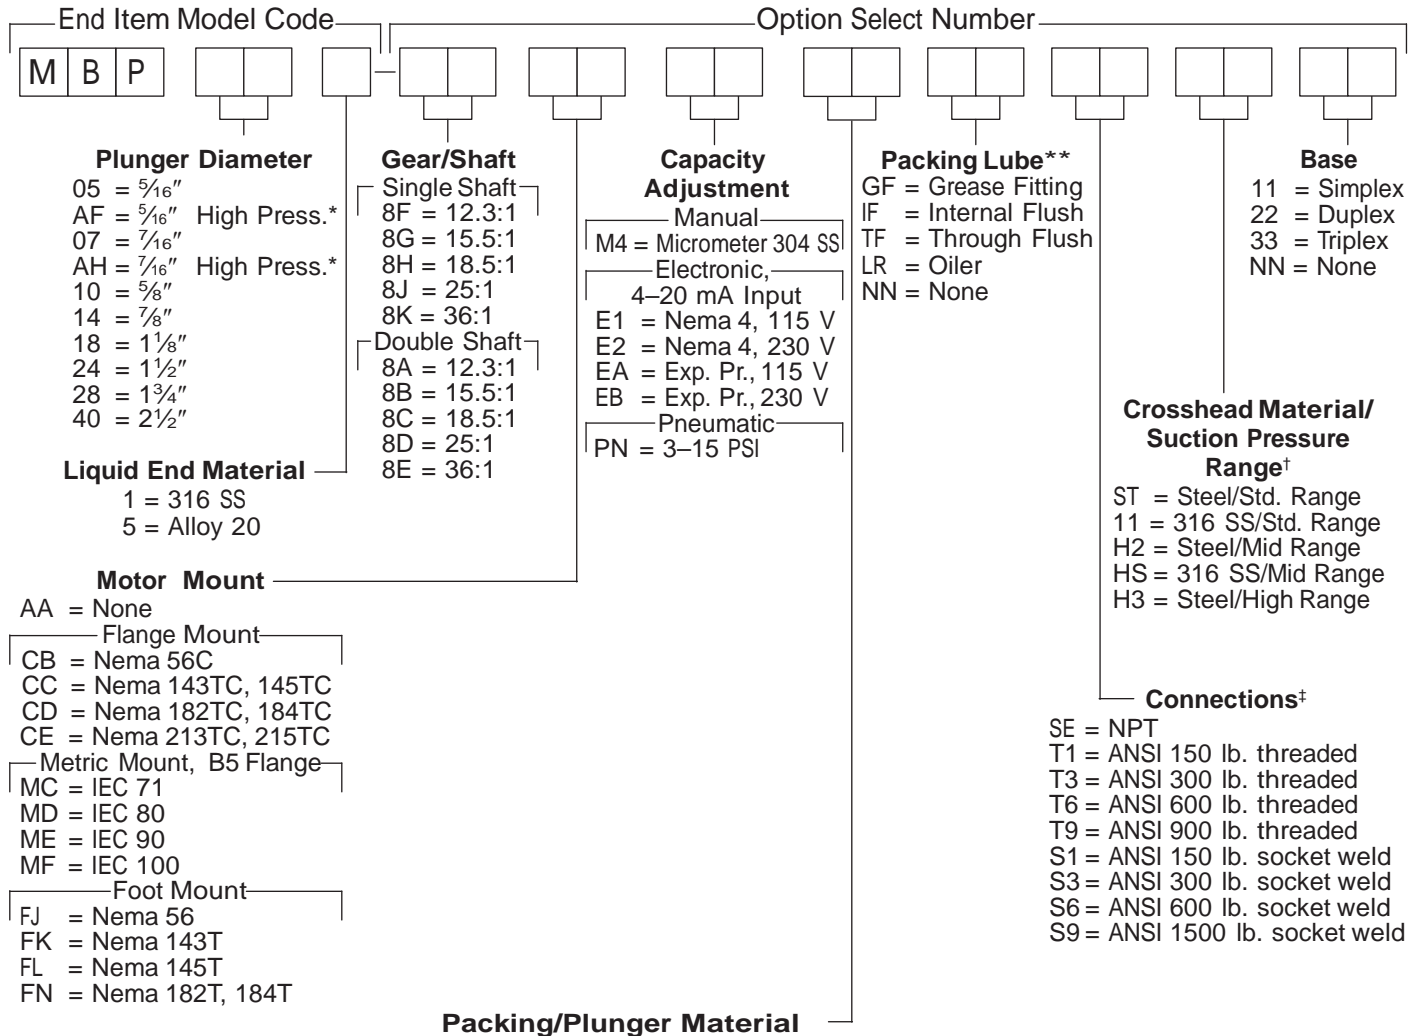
End Item Model Code

Option Select Number

M B P

Plunger Diameter
05 = $\frac{5}{16}$″
AF = $\frac{5}{16}$″ High Press.*
07 = $\frac{7}{16}$″
AH = $\frac{7}{16}$″ High Press.*
10 = $\frac{5}{8}$″
14 = $\frac{7}{8}$″
18 = $1\frac{1}{8}$″
24 = $1\frac{1}{2}$″
28 = $1\frac{3}{4}$″
40 = $2\frac{1}{2}$″

Liquid End Material
1 = 316 SS
5 = Alloy 20

Gear/Shaft
Single Shaft
8F = 12.3:1
8G = 15.5:1
8H = 18.5:1
8J = 25:1
8K = 36:1
Double Shaft
8A = 12.3:1
8B = 15.5:1
8C = 18.5:1
8D = 25:1
8E = 36:1

Capacity Adjustment
Manual
M4 = Micrometer 304 SS
Electronic,
4–20 mA Input
E1 = Nema 4, 115 V
E2 = Nema 4, 230 V
EA = Exp. Pr., 115 V
EB = Exp. Pr., 230 V
Pneumatic
PN = 3–15 PSI

Packing Lube**
GF = Grease Fitting
IF = Internal Flush
TF = Through Flush
LR = Oiler
NN = None

Base
11 = Simplex
22 = Duplex
33 = Triplex
NN = None

Crosshead Material/ Suction Pressure Range†
ST = Steel/Std. Range
11 = 316 SS/Std. Range
H2 = Steel/Mid Range
HS = 316 SS/Mid Range
H3 = Steel/High Range

Motor Mount
AA = None
Flange Mount
CB = Nema 56C
CC = Nema 143TC, 145TC
CD = Nema 182TC, 184TC
CE = Nema 213TC, 215TC
Metric Mount, B5 Flange
MC = IEC 71
MD = IEC 80
ME = IEC 90
MF = IEC 100
Foot Mount
FJ = Nema 56
FK = Nema 143T
FL = Nema 145T
FN = Nema 182T, 184T

Connections‡
SE = NPT
T1 = ANSI 150 lb. threaded
T3 = ANSI 300 lb. threaded
T6 = ANSI 600 lb. threaded
T9 = ANSI 900 lb. threaded
S1 = ANSI 150 lb. socket weld
S3 = ANSI 300 lb. socket weld
S6 = ANSI 600 lb. socket weld
S9 = ANSI 1500 lb. socket weld

Packing/Plunger Material